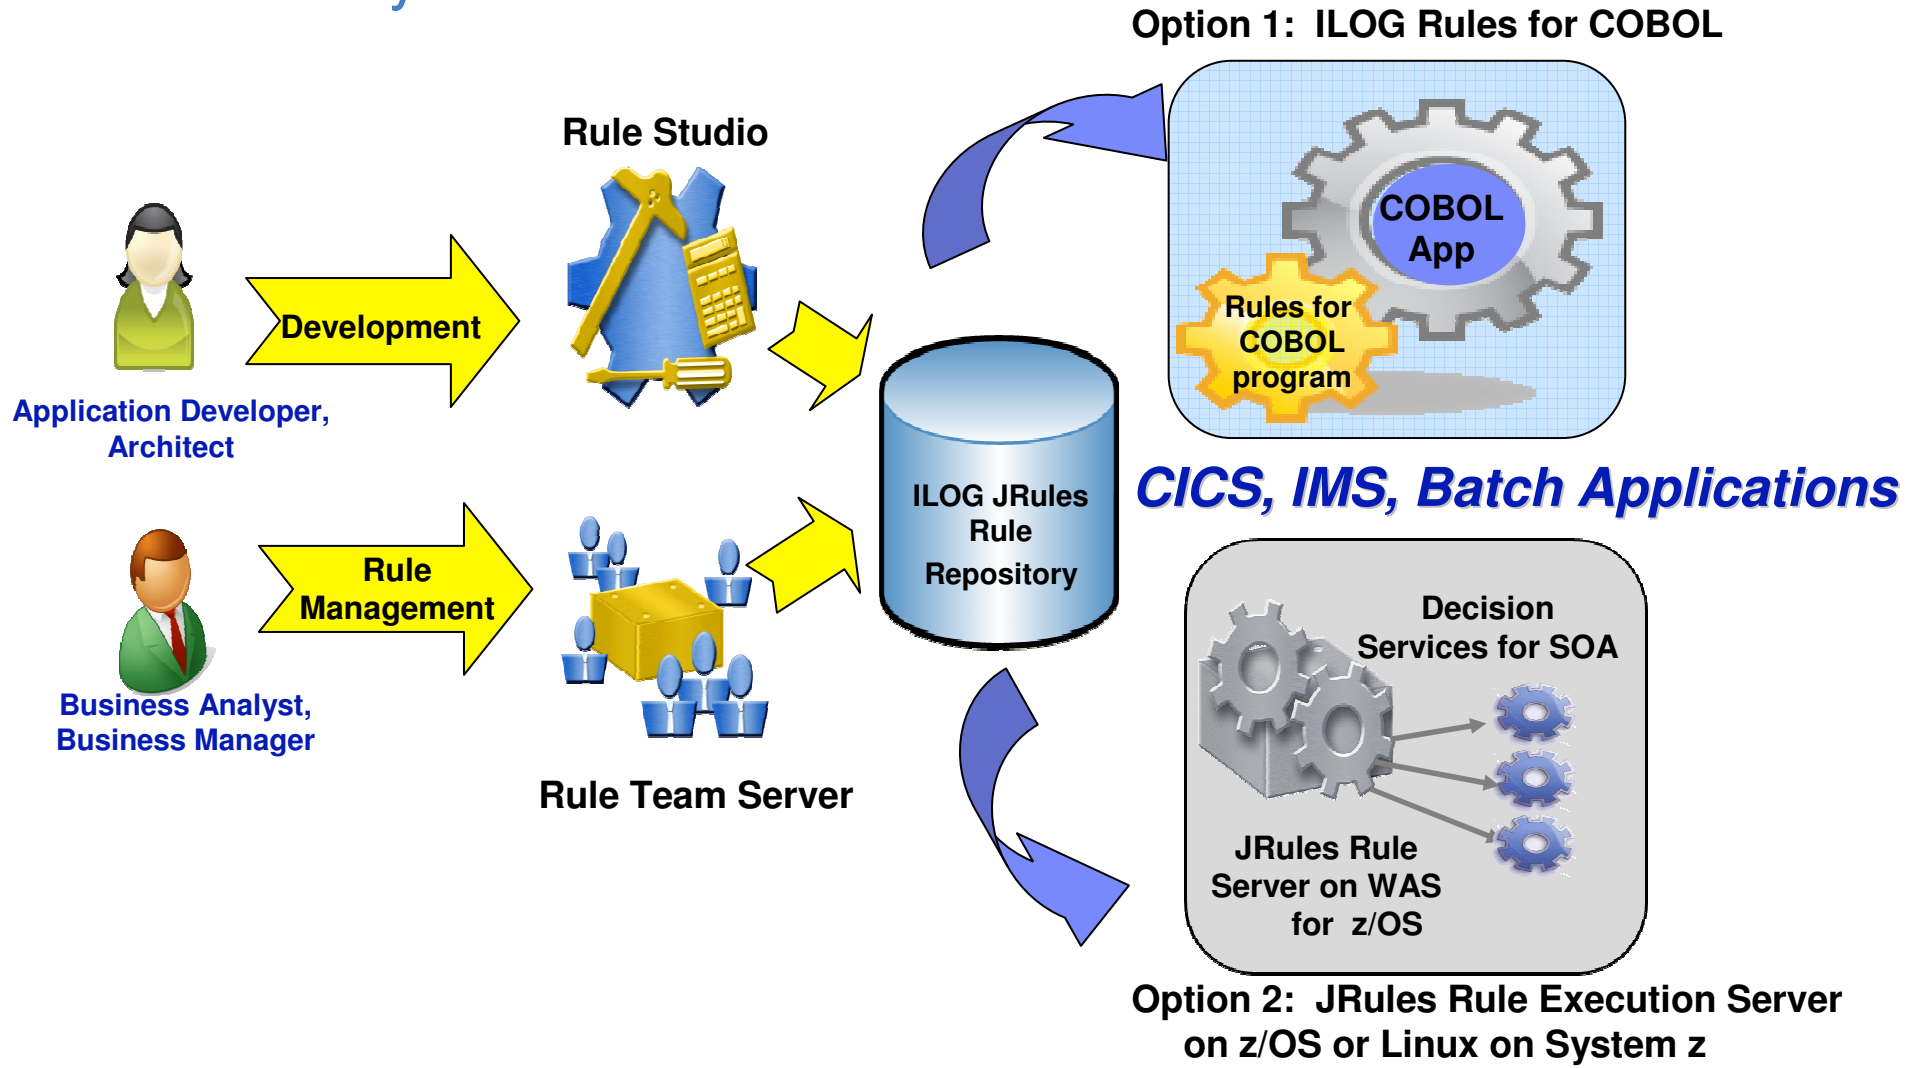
Option 1: ILOG Rules for COBOL

Rule Studio

COBOL App

Rules for COBOL program

Development

Application Developer, Architect

ILOG JRules Rule Repository

CICS, IMS, Batch Applications

Rule Management

Business Analyst, Business Manager

Rule Team Server

Decision Services for SOA

JRules Rule Server on WAS for z/OS

Option 2: JRules Rule Execution Server on z/OS or Linux on System z